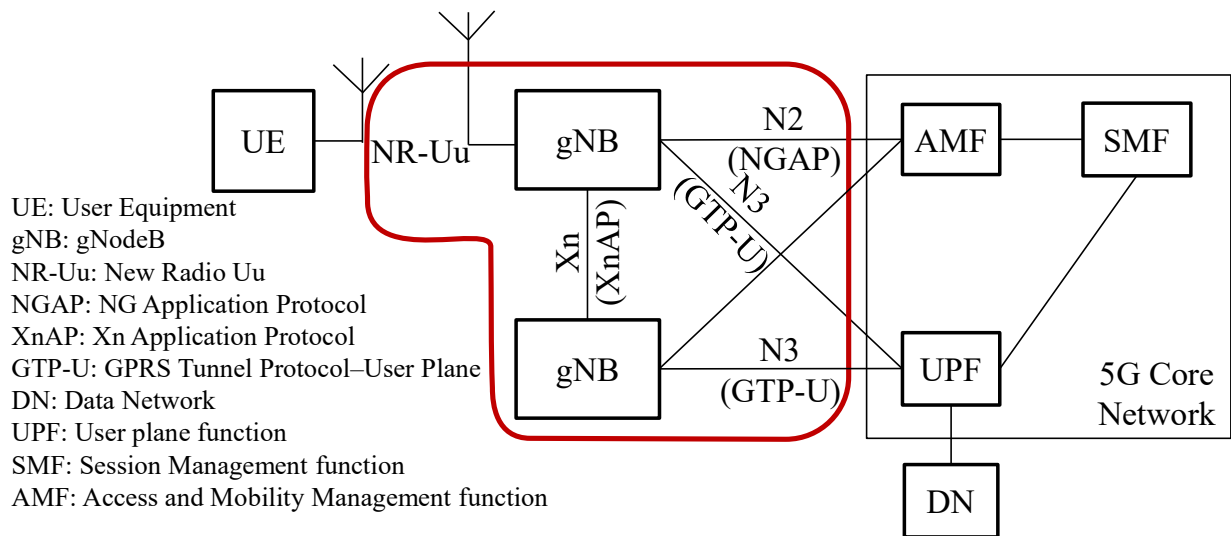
UE

NR-Uu

gNB

N2
(NGAP)

N3
(GTP-U)

AMF

SMF

Xn
(XnAP)

gNB

N3
(GTP-U)

UPF

5G Core
Network

DN

UE: User Equipment
gNB: gNodeB
NR-Uu: New Radio Uu
NGAP: NG Application Protocol
XnAP: Xn Application Protocol
GTP-U: GPRS Tunnel Protocol–User Plane
DN: Data Network
UPF: User plane function
SMF: Session Management function
AMF: Access and Mobility Management function